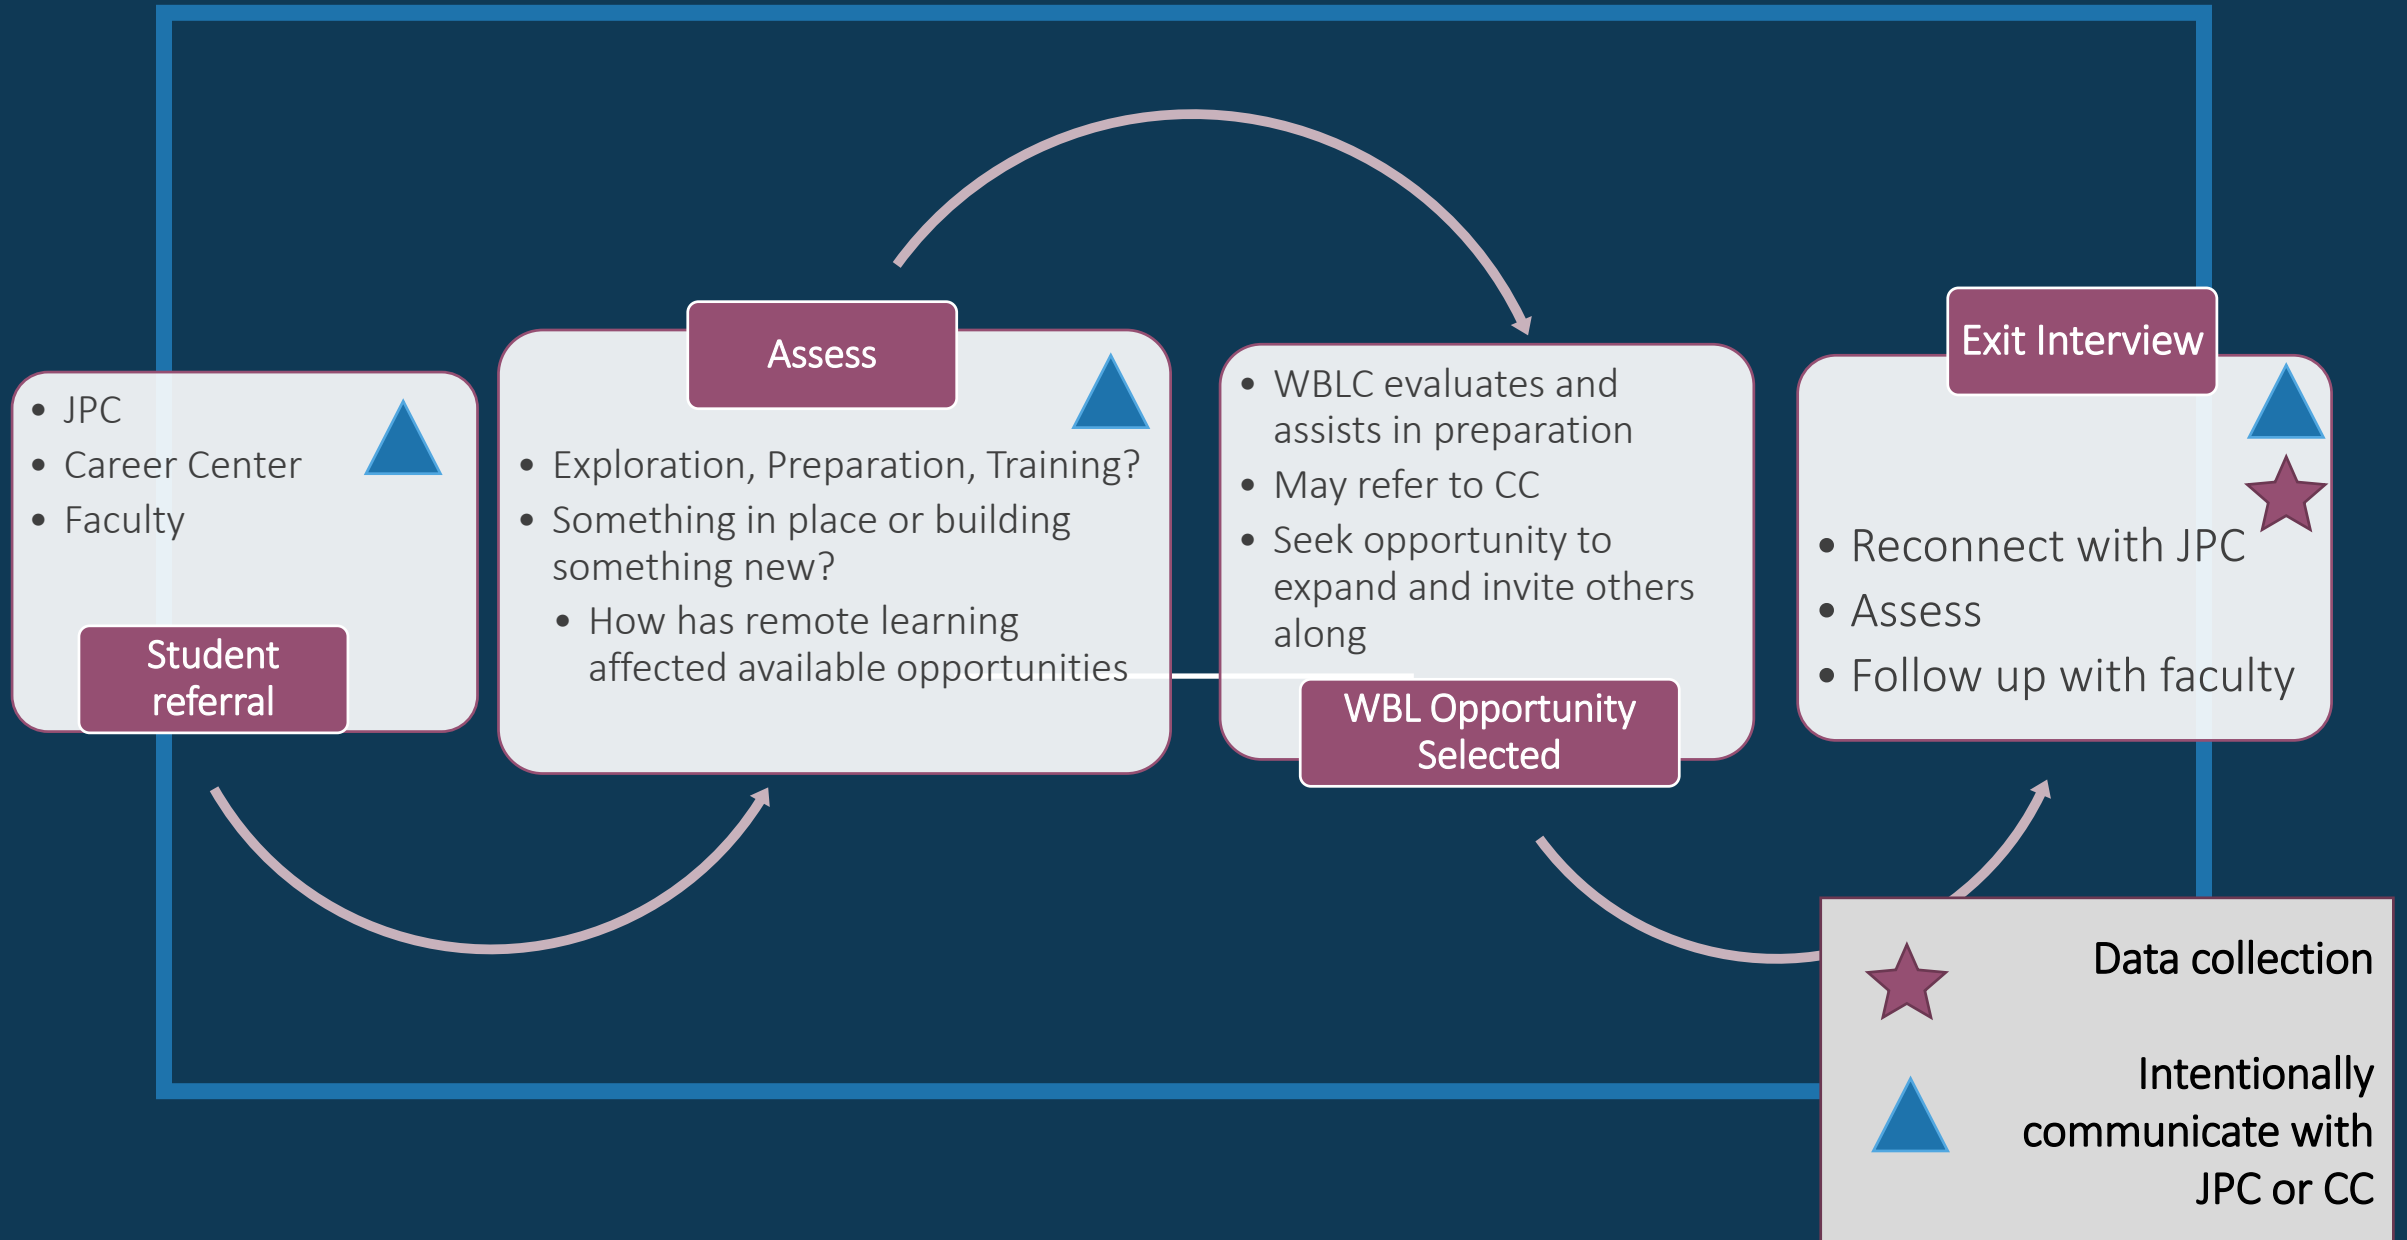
- JPC
- Career Center
- Faculty

Student referral

Assess

- Exploration, Preparation, Training?
- Something in place or building something new?
  - How has remote learning affected available opportunities

- WBLC evaluates and assists in preparation
- May refer to CC
- Seek opportunity to expand and invite others along

WBL Opportunity Selected

Exit Interview

- Reconnect with JPC
- Assess
- Follow up with faculty

Data collection

Intentionally communicate with JPC or CC